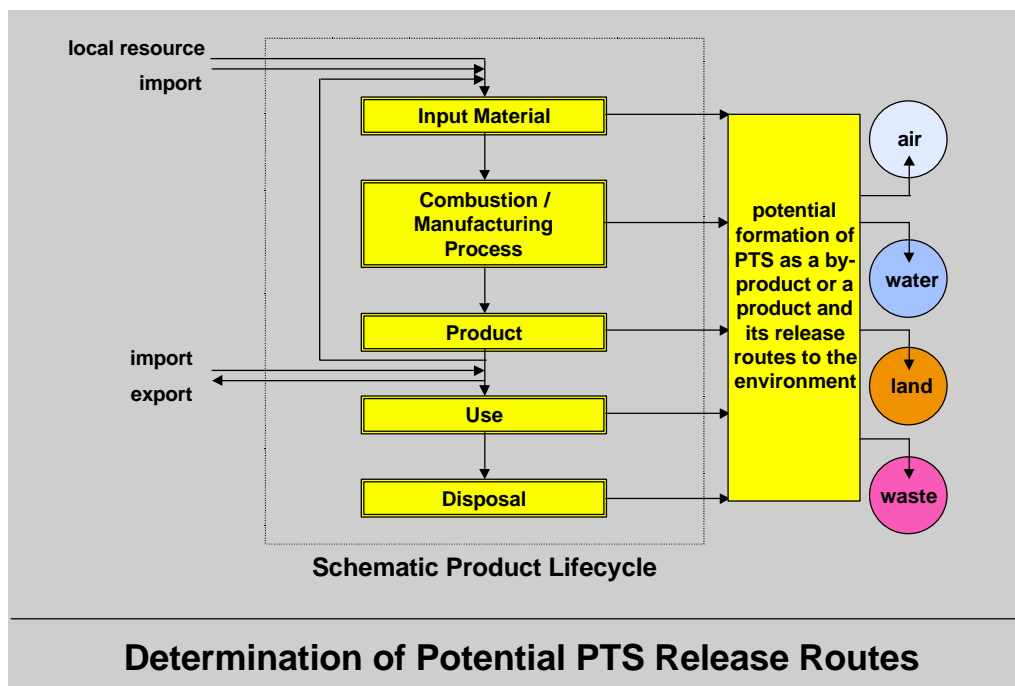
local resource
import

Input Material

Combustion / Manufacturing Process

Product

import
export

Use

Disposal

potential formation of PTS as a by-product or a product and its release routes to the environment

air

water

land

waste

Schematic Product Lifecycle

Determination of Potential PTS Release Routes